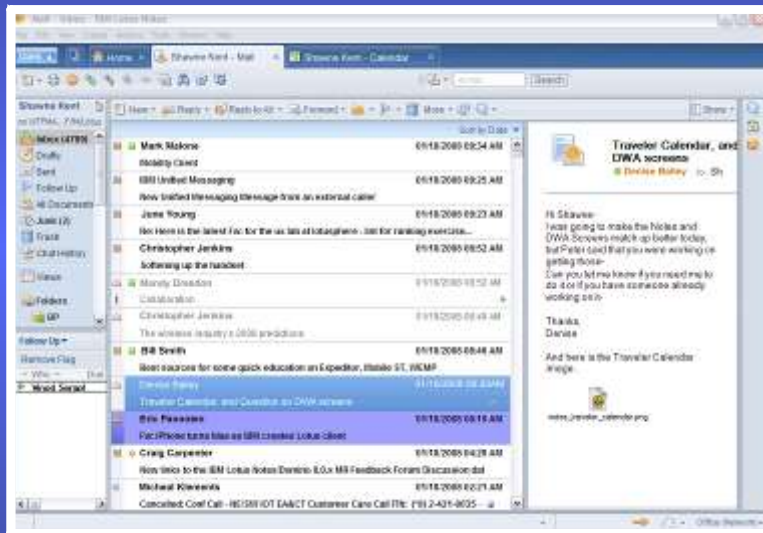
Home
Shawne Kent - Mail
Shawne Kent - Calendar
Search
Shawne Kent
Inbox
Drafts
Sent
Follow Up
All Documents
Junk (2)
Trash
Chat History
Views
Folders
Follow Up
Remove Flag
Word Smart
New
Reply
Reply to All
Forward
More
Show
Sort by Date
Mark Malone 01/18/2008 08:34 AM
Mobility Client
IBM Unified Messaging 01/18/2008 08:25 AM
New Unified Messaging Message from an external caller
Jane Young 01/18/2008 08:23 AM
Re: Here is the latest Fw: for the us lab at lotusphere - bin for ranking exercise...
Christopher Jenkins 01/18/2008 08:52 AM
Softening up the handset
Mandy Dresden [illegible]
Collaboration
Christopher Jenkins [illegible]
The wireless industry's 2008 predictions
Bill Smith 01/18/2008 08:46 AM
Best sources for some quick education on Expeditor, Mobile ST, WEMP
Denise Bailey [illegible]
Traveler Calendar, and Question on DWA screens
Eric Passman 01/18/2008 08:16 AM
Fw: iPhone turns blue as IBM creates Lotus client
Craig Carpenter 01/18/2008 04:28 AM
New links to the IBM Lotus Notes Domino 8.0.x MR Feedback Forum Discussion dat
Michael Klements 01/18/2008 02:21 AM
Cancelled: Conf Call - NOW IOT EA&CT Customer Care Call (Tfc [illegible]
Traveler Calendar, and DWA screens
Denise Bailey 8h
Hi Shawne-
I was going to make the Notes and DWA Screens match up better today, but Peter said that you were working on getting those-
Can you let me know if you need me to do it or if you have someone already working on it-
Thanks
Denise
And here is the Traveler Calendar image.
notes_traveler_calendar.png
Office (Network)